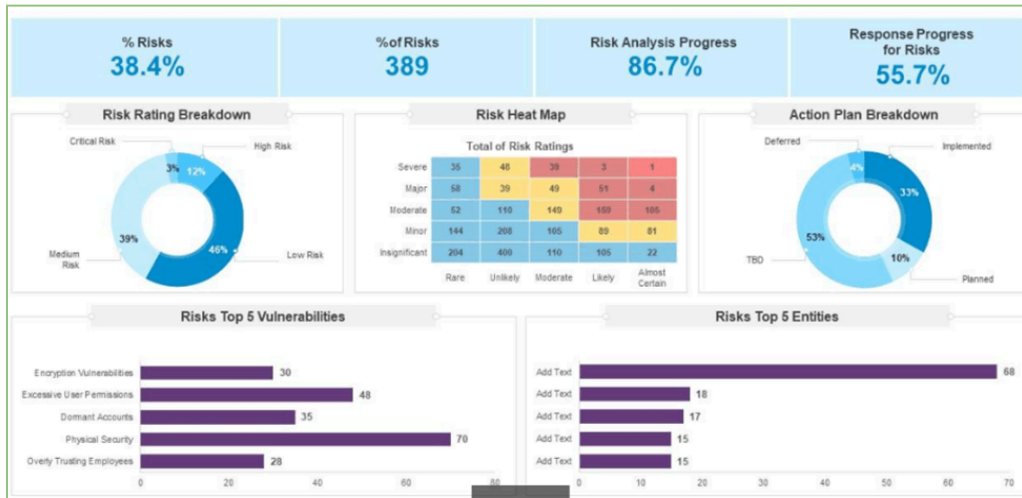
% Risks
38.4%

%of Risks
389

Risk Analysis Progress
86.7%

Response Progress for Risks
55.7%

Risk Rating Breakdown

Critical Risk
High Risk
3%
12%
39%
46%
Medium Risk
Low Risk

Risk Heat Map

Total of Risk Ratings

| | Rare | Unlikely | Moderate | Likely | Almost Certain |
|---|---|---|---|---|---|
| Severe | 35 | 48 | 38 | 3 | 1 |
| Major | 58 | 39 | 49 | 51 | 4 |
| Moderate | 52 | 110 | 149 | 150 | 105 |
| Minor | 144 | 208 | 105 | 89 | 81 |
| Insignificant | 204 | 400 | 110 | 105 | 22 |

Action Plan Breakdown

Deferred
Implemented
4%
33%
53%
10%
TBD
Planned

Risks Top 5 Vulnerabilities

Encryption Vulnerabilities 30
Excessive User Permissions 48
Dormant Accounts 35
Physical Security 70
Overly Trusting Employees 28

0 20 40 60 80

Risks Top 5 Entities

Add Text 68
Add Text 18
Add Text 17
Add Text 15
Add Text 15

0 10 20 30 40 50 60 70